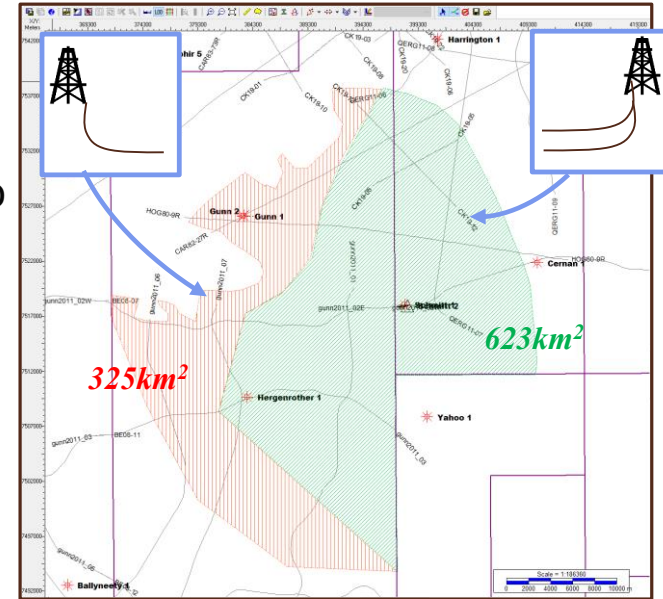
X/Y: Meters

369000 374000 379000 384000 389000 394000 399000 404000 409000 414000 419000

7542000 7537000 7532000 7527000 7522000 7517000 7512000 7507000 7502000 7497000 7492000

Ophir 5

Harrington 1

CK19-03

QERG11-08

CARX8-77R

CK19-01

CK19-10

CK19-06

CK19-05

HOG80-9R

Gunn 2

Gunn 1

CK19-08

CK19-02

QERG11-09

CAR82-27R

Cernan 1

HOG80-9R

gunn2011_06

gunn2011_07

gunn2011_02W

BE05-07

gunn2011_02E

gunn2011_01

QERG11-07

623km²

325km²

Hergenrother 1

Yahoo 1

gunn2011_03

BE06-11

gunn2011_03

gunn2011_05

Ballyneety 1

Scale = 1:186390

0 2000 4000 6000 8000 10000 m